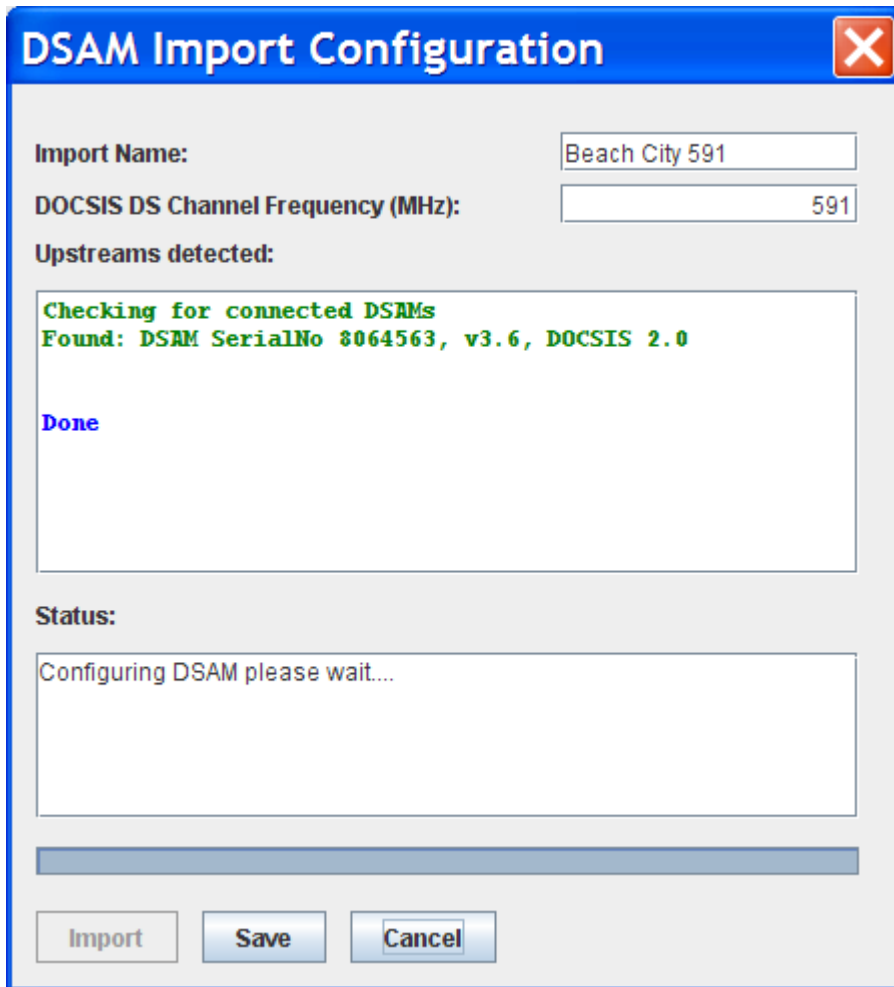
DSAM Import Configuration

Import Name: Beach City 591

DOCSIS DS Channel Frequency (MHz): 591

Upstreams detected:

Checking for connected DSAMs
Found: DSAM SerialNo 8064563, v3.6, DOCSIS 2.0

Done

Status:

Configuring DSAM please wait....

Import Save Cancel